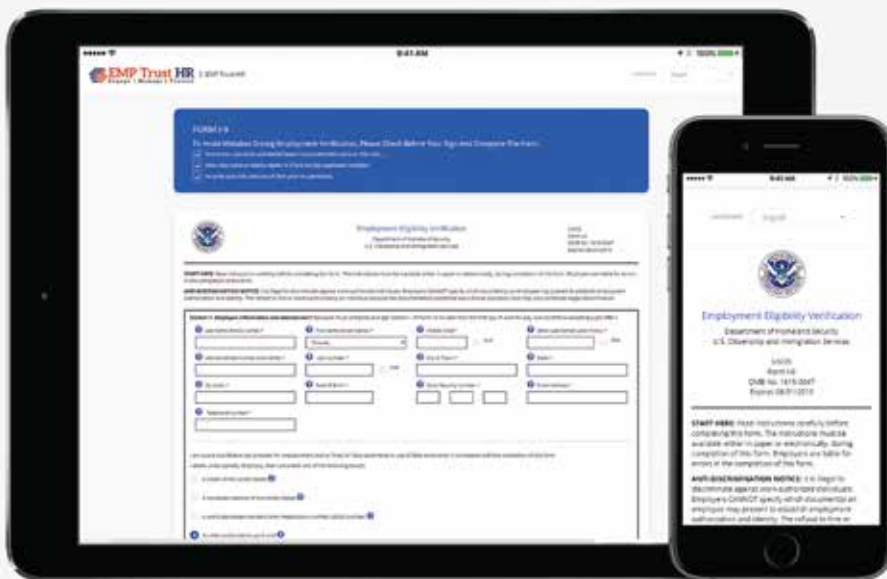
9:41 AM

100%

EMP Trust HR

Engage | Manage | Protect

FORM I-9

To Avoid Mistakes During Employment Verification, Please Check Before You Sign and Complete The Form:

Employment Eligibility Verification

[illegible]

9:41 AM

100%

English

Employment Eligibility Verification

Department of Homeland Security
U.S. Citizenship and Immigration Services

USCIS
Form I-9
OMB No. 1615-0047
Expires 08/31/2019

START HERE: Read instructions carefully before completing this form. The instructions must be available, either in paper or electronically, during completion of this form. Employers are liable for errors in the completion of this form.

ANTI-DISCRIMINATION NOTICE: It is illegal to discriminate against work-authorized individuals. Employers CANNOT specify which document(s) an employee may present to establish employment authorization and identity. The refusal to hire or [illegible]